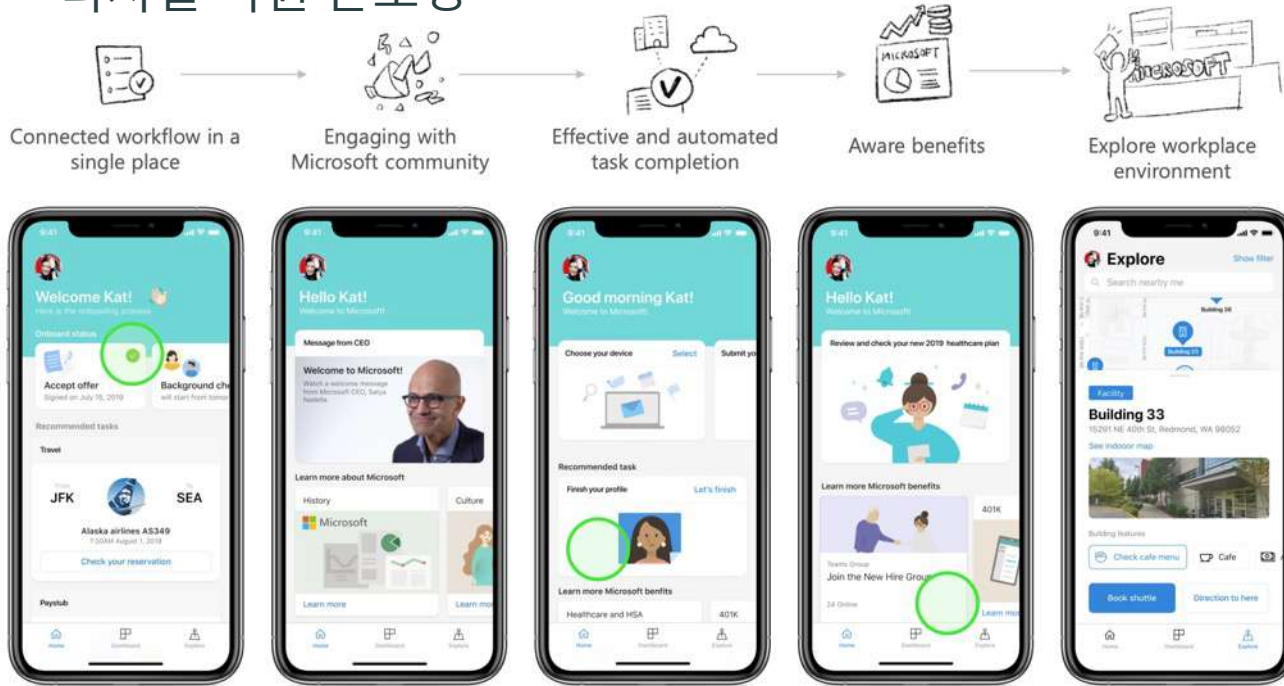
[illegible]

MICROSOFT

MICROSOFT

Connected workflow in a single place

Engaging with Microsoft community

Effective and automated task completion

Aware benefits

Explore workplace environment

9:41

Welcome Kat!
Here is the onboarding process

Onboard status

Accept offer
Signed on July 15, 2019

Background ch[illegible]
will start from tomo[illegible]

Recommended tasks

Travel

From
JFK

To
SEA

Alaska airlines AS349
7:30AM August 1, 2019

Check your reservation

Paystub

Home Dashboard Explore

9:41

Hello Kat!
Welcome to Microsoft

Message from CEO

Welcome to Microsoft!
Watch a welcome message from Microsoft CEO, Satya Nadella

Learn more about Microsoft

History

Microsoft

Learn more

Culture

Learn mo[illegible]

Home Dashboard Explore

9:41

Good morning Kat!
Welcome to Microsoft

Choose your device

Select

Submit yo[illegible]

Recommended task

Finish your profile

Let's finish

Learn more Microsoft benfits

Healthcare and HSA

401K

Home Dashboard Explore

9:41

Hello Kat!
Welcome to Microsoft

Review and check your new 2019 healthcare plan

Learn more Microsoft benefits

Teams Group
Join the New Hire Group

24 Online

401K

Learn mo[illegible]

Home Dashboard Explore

9:41

Explore

Show filter

Search nearby me

Building 33

Building 33

Facility

Building 33
15201 NE 40th St, Redmond, WA 98052

See indoor map

Building features

Check cafe menu

Cafe

Book shuttle

Direction to here

Home Dashboard Explore